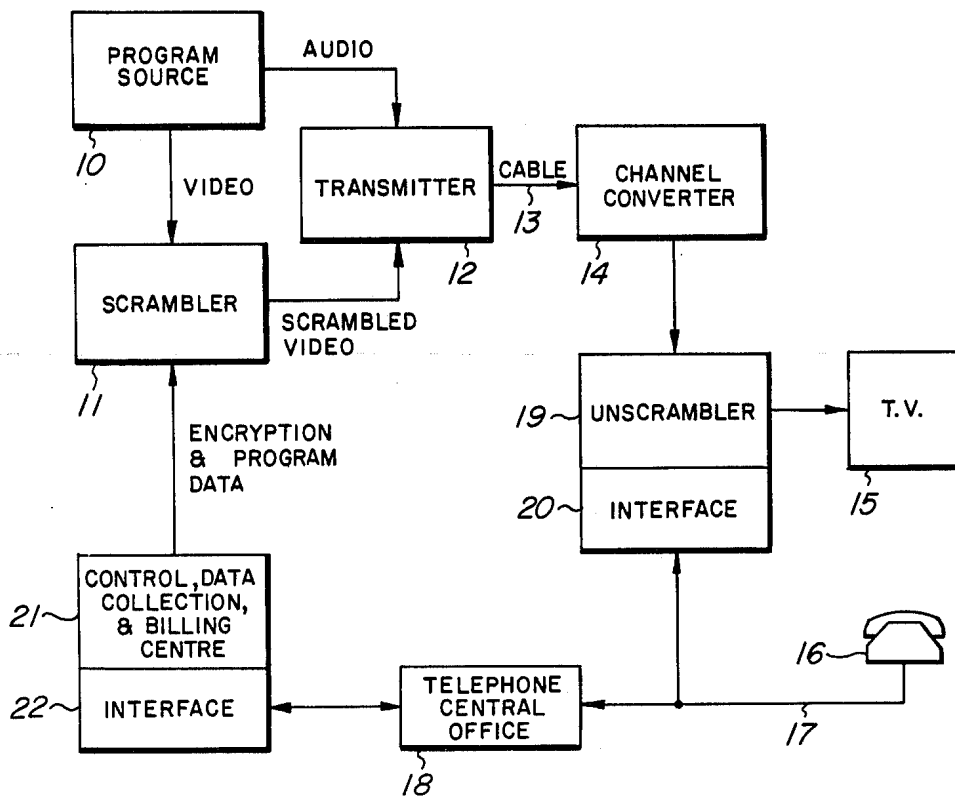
PROGRAM SOURCE

AUDIO

10

VIDEO

TRANSMITTER

CABLE

13

CHANNEL CONVERTER

12

14

SCRAMBLER

SCRAMBLED VIDEO

11

19

UNSCRAMBLER

T.V.

ENCRYPTION & PROGRAM DATA

20

INTERFACE

15

21

CONTROL, DATA COLLECTION, & BILLING CENTRE

16

22

INTERFACE

TELEPHONE CENTRAL OFFICE

17

18